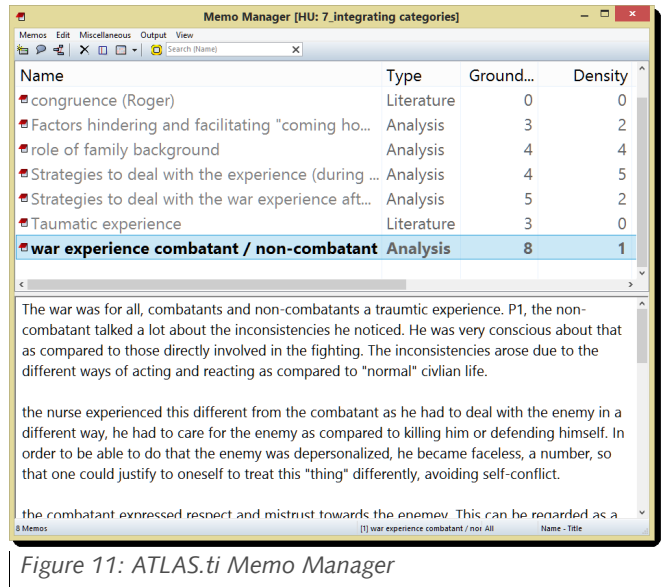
Memo Manager [HU: 7_integrating categories]

Memos Edit Miscellaneous Output View

Search (Name)

| Name | Type | Ground... | Density |
|---|---|---|---|
| congruence (Roger) | Literature | 0 | 0 |
| Factors hindering and facilitating "coming ho... | Analysis | 3 | 2 |
| role of family background | Analysis | 4 | 4 |
| Strategies to deal with the experience (during ... | Analysis | 4 | 5 |
| Strategies to deal with the war experience aft... | Analysis | 5 | 2 |
| Taumatic experience | Literature | 3 | 0 |
| **war experience combatant / non-combatant** | **Analysis** | **8** | **1** |

The war was for all, combatants and non-combatants a traumtic experience. P1, the non-combatant talked a lot about the inconsistencies he noticed. He was very conscious about that as compared to those directly involved in the fighting. The inconsistencies arose due to the different ways of acting and reacting as compared to "normal" civlian life.

the nurse experienced this different from the combatant as he had to deal with the enemy in a different way, he had to care for the enemy as compared to killing him or defending himself. In order to be able to do that the enemy was depersonalized, he became faceless, a number, so that one could justify to oneself to treat this "thing" differently, avoiding self-conflict.

the combatant expressed respect and mistrust towards the enemey. This can be regarded as a

8 Memos [1] war experience combatant / nor All Name - Title

Figure 11: ATLAS.ti Memo Manager